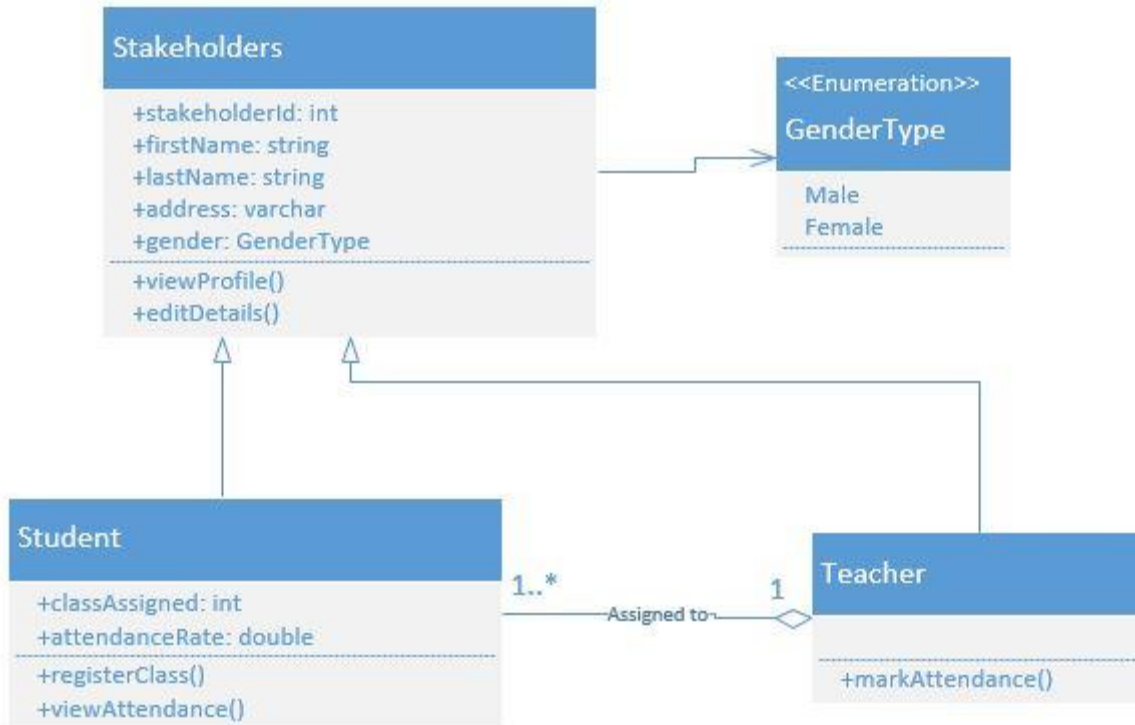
Stakeholders

+stakeholderId: int
+firstName: string
+lastName: string
+address: varchar
+gender: GenderType

+viewProfile()
+editDetails()

<<Enumeration>>
GenderType

Male
Female

Student

+classAssigned: int
+attendanceRate: double

+registerClass()
+viewAttendance()

1..*

Assigned to

1

Teacher

+markAttendance()